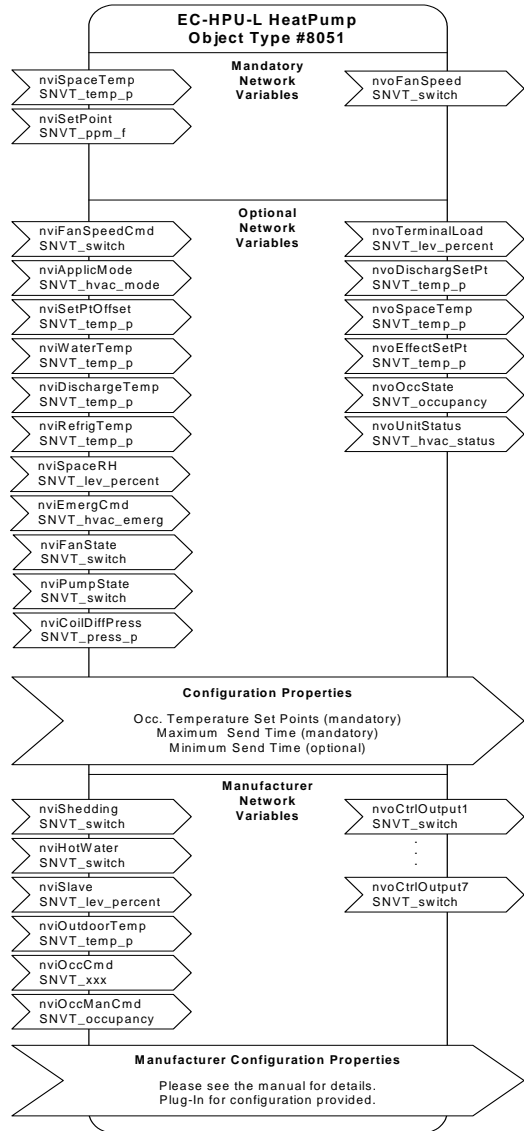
EC-HPU-L HeatPump
Object Type #8051

Mandatory
Network
Variables

nviSpaceTemp
SNVT_temp_p

nviSetPoint
SNVT_ppm_f

nvoFanSpeed
SNVT_switch

Optional
Network
Variables

nviFanSpeedCmd
SNVT_switch

nviApplicMode
SNVT_hvac_mode

nviSetPtOffset
SNVT_temp_p

nviWaterTemp
SNVT_temp_p

nviDischargeTemp
SNVT_temp_p

nviRefrigTemp
SNVT_temp_p

nviSpaceRH
SNVT_lev_percent

nviEmergCmd
SNVT_hvac_emerg

nviFanState
SNVT_switch

nviPumpState
SNVT_switch

nviCoilDiffPress
SNVT_press_p

nvoTerminalLoad
SNVT_lev_percent

nvoDischargSetPt
SNVT_temp_p

nvoSpaceTemp
SNVT_temp_p

nvoEffectSetPt
SNVT_temp_p

nvoOccState
SNVT_occupancy

nvoUnitStatus
SNVT_hvac_status

Configuration Properties

Occ. Temperature Set Points (mandatory)
Maximum Send Time (mandatory)
Minimum Send Time (optional)

Manufacturer
Network
Variables

nviShedding
SNVT_switch

nviHotWater
SNVT_switch

nviSlave
SNVT_lev_percent

nviOutdoorTemp
SNVT_temp_p

nviOccCmd
SNVT_xxx

nviOccManCmd
SNVT_occupancy

nvoCtrlOutput1
SNVT_switch

.
.
.

nvoCtrlOutput7
SNVT_switch

Manufacturer Configuration Properties

Please see the manual for details.
Plug-In for configuration provided.